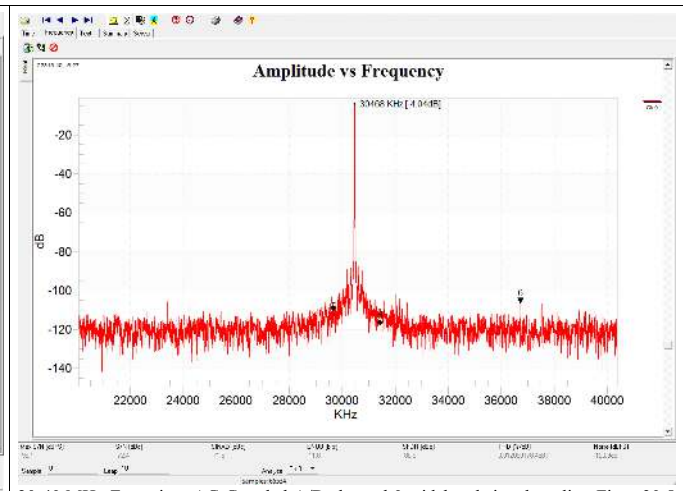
Time Frequency Text Statistics Screen

Amplitude vs Frequency

30408 KHz [-4.04dB]

-20
-40
-60
-80
-100
-120
-140

dB

22000 24000 26000 28000 30000 32000 34000 36000 38000 40000
KHz

6

Sample
Loop
Analysis

30.41 MHz Transient (AC-Coupled) Background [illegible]